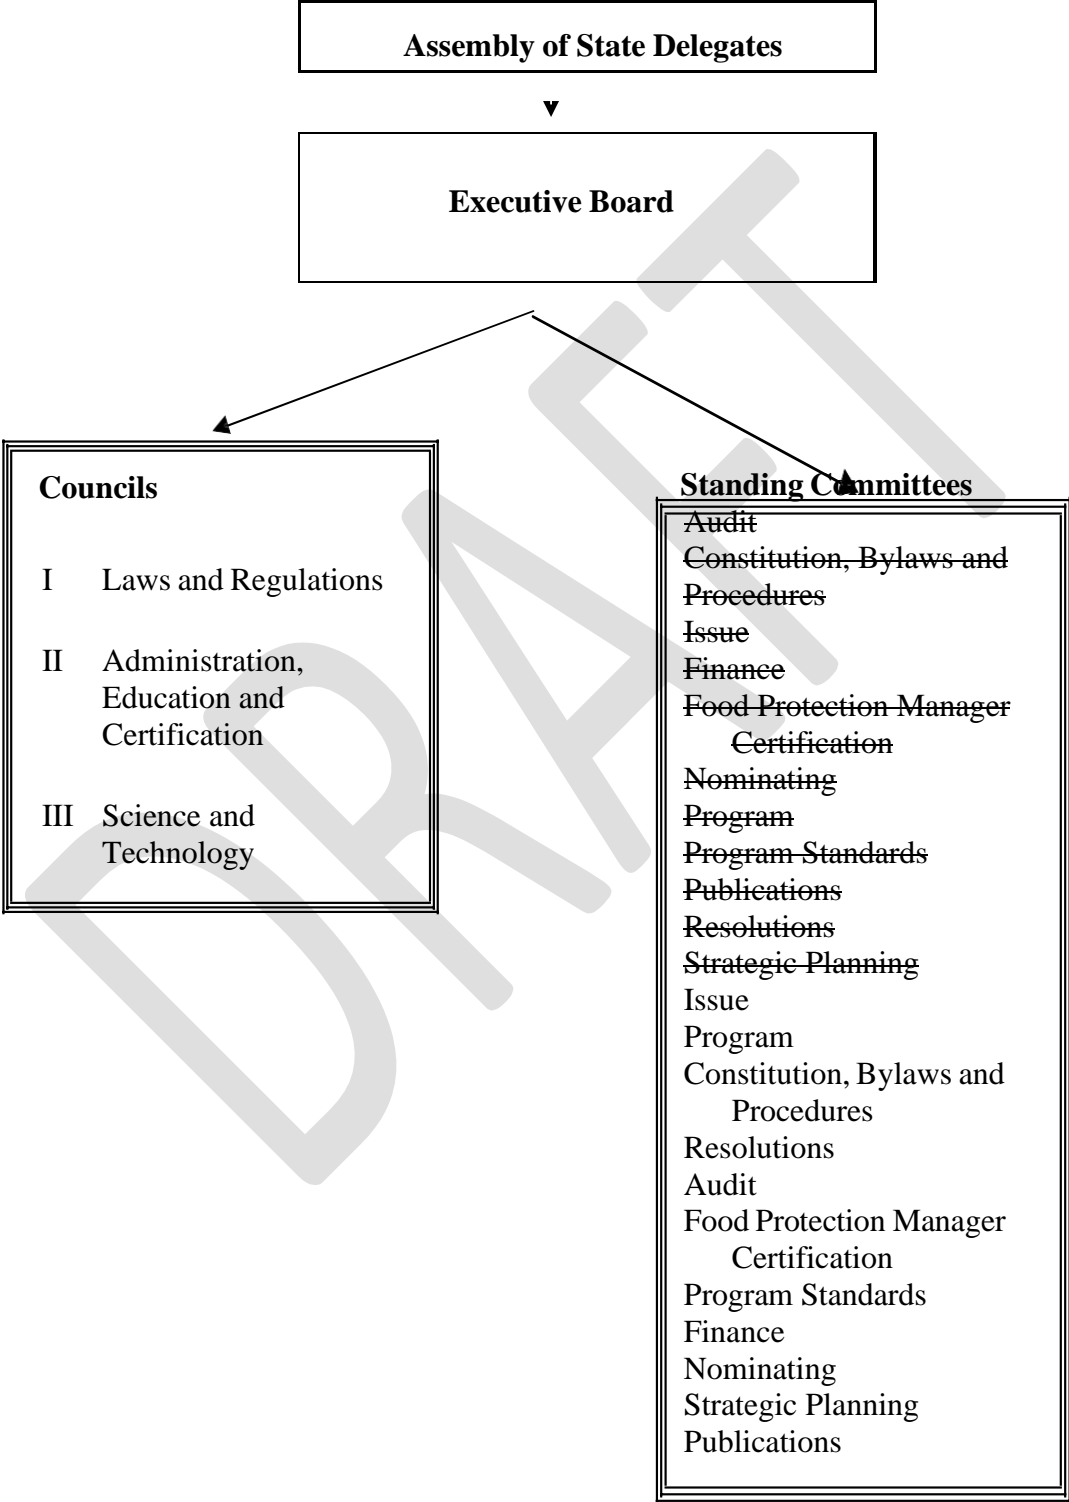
Assembly of State Delegates

Executive Board

Councils

I Laws and Regulations

II Administration, Education and Certification

III Science and Technology

Standing Committees

~~Audit~~
~~Constitution, Bylaws and Procedures~~
~~Issue~~
~~Finance~~
~~Food Protection Manager Certification~~
~~Nominating~~
~~Program~~
~~Program Standards~~
~~Publications~~
~~Resolutions~~
~~Strategic Planning~~
Issue
Program
Constitution, Bylaws and Procedures
Resolutions
Audit
Food Protection Manager Certification
Program Standards
Finance
Nominating
Strategic Planning
Publications

DRAFT